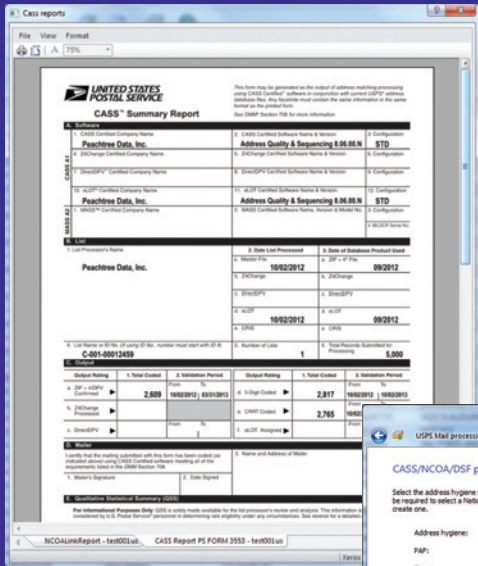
Cass reports

File View Format

75%

UNITED STATES POSTAL SERVICE

CASS™ Summary Report

This form may be generated as the output of address matching processing using CASS Certified™ software in conjunction with current USPS® address database files. Any facsimile must contain the same information in the same format as the printed form. See DMM Section 708 for more information.

A. Software

CASS A1

1. CASS Certified Company Name
Peachtree Data, Inc.

2. CASS Certified Software Name & Version
Address Quality & Sequencing 6.06.00.N

3. Configuration
STD

4. ZI4Change Certified Company Name

5. ZI4Change Certified Software Name & Version

6. Configuration

7. DirectDPV™ Certified Company Name

8. DirectDPV Certified Software Name & Version

9. Configuration

10. eLOT® Certified Company Name
Peachtree Data, Inc.

11. eLOT Certified Software Name & Version
Address Quality & Sequencing 6.06.00.N

12. Configuration
STD

MASS A2

1. MASS™ Certified Company Name

2. MASS Certified Software Name, Version & Model No.

3. Configuration

4. MLOCR Serial No.

B. List

1. List Processor's Name
Peachtree Data, Inc.

2. Date List Processed

a. Master File 10/02/2012

b. ZI4Change

c. DirectDPV

d. eLOT 10/02/2012

e. CRIS

3. Date of Database Product Used

a. ZIP + 4® File 09/2012

b. ZI4Change

c. DirectDPV

d. eLOT 09/2012

e. CRIS

4. List Name or ID No. (if using ID No., number must start with ID #)
C-001-00012459

5. Number of Lists
1

6. Total Records Submitted for Processing
5,000

C. Output

| Output Rating | 1. Total Coded | 2. Validation Period | Output Rating | 1. Total Coded | 2. Validation Period |
|---|---|---|---|---|---|
| a. ZIP + 4/DPV Confirmed | 2,609 | From 10/02/2012 To 03/31/2013 | d. 5-Digit Coded | 2,817 | 10/02/2012 |
| b. ZI4Change Processed | | | e. CARRT Coded | 2,765 | 10/02/2012 |
| c. DirectDPV | | From To | f. eLOT Assigned | | |

D. Mailer

I certify that the mailing submitted with this form has been coded (as indicated above) using CASS Certified software meeting all of the requirements listed in the DMM Section 708.

1. Mailer's Signature

2. Date Signed

3. Name and Address of Mailer

E. Qualitative Statistical Summary (QSS)

For Informational Purposes Only: QSS is solely made available for the list processor's review and analysis. This information is considered by U.S. Postal Service® personnel in determining rate eligibility under any circumstances. See reverse for a detailed

NCOALinkReport - test001us

CASS Report PS FORM 3553 - test001us

USPS Mail process

CASS/NCOA/DSF p

Select the address hygiene be required to select a Nat create one.

Address hygiene:

PAF: